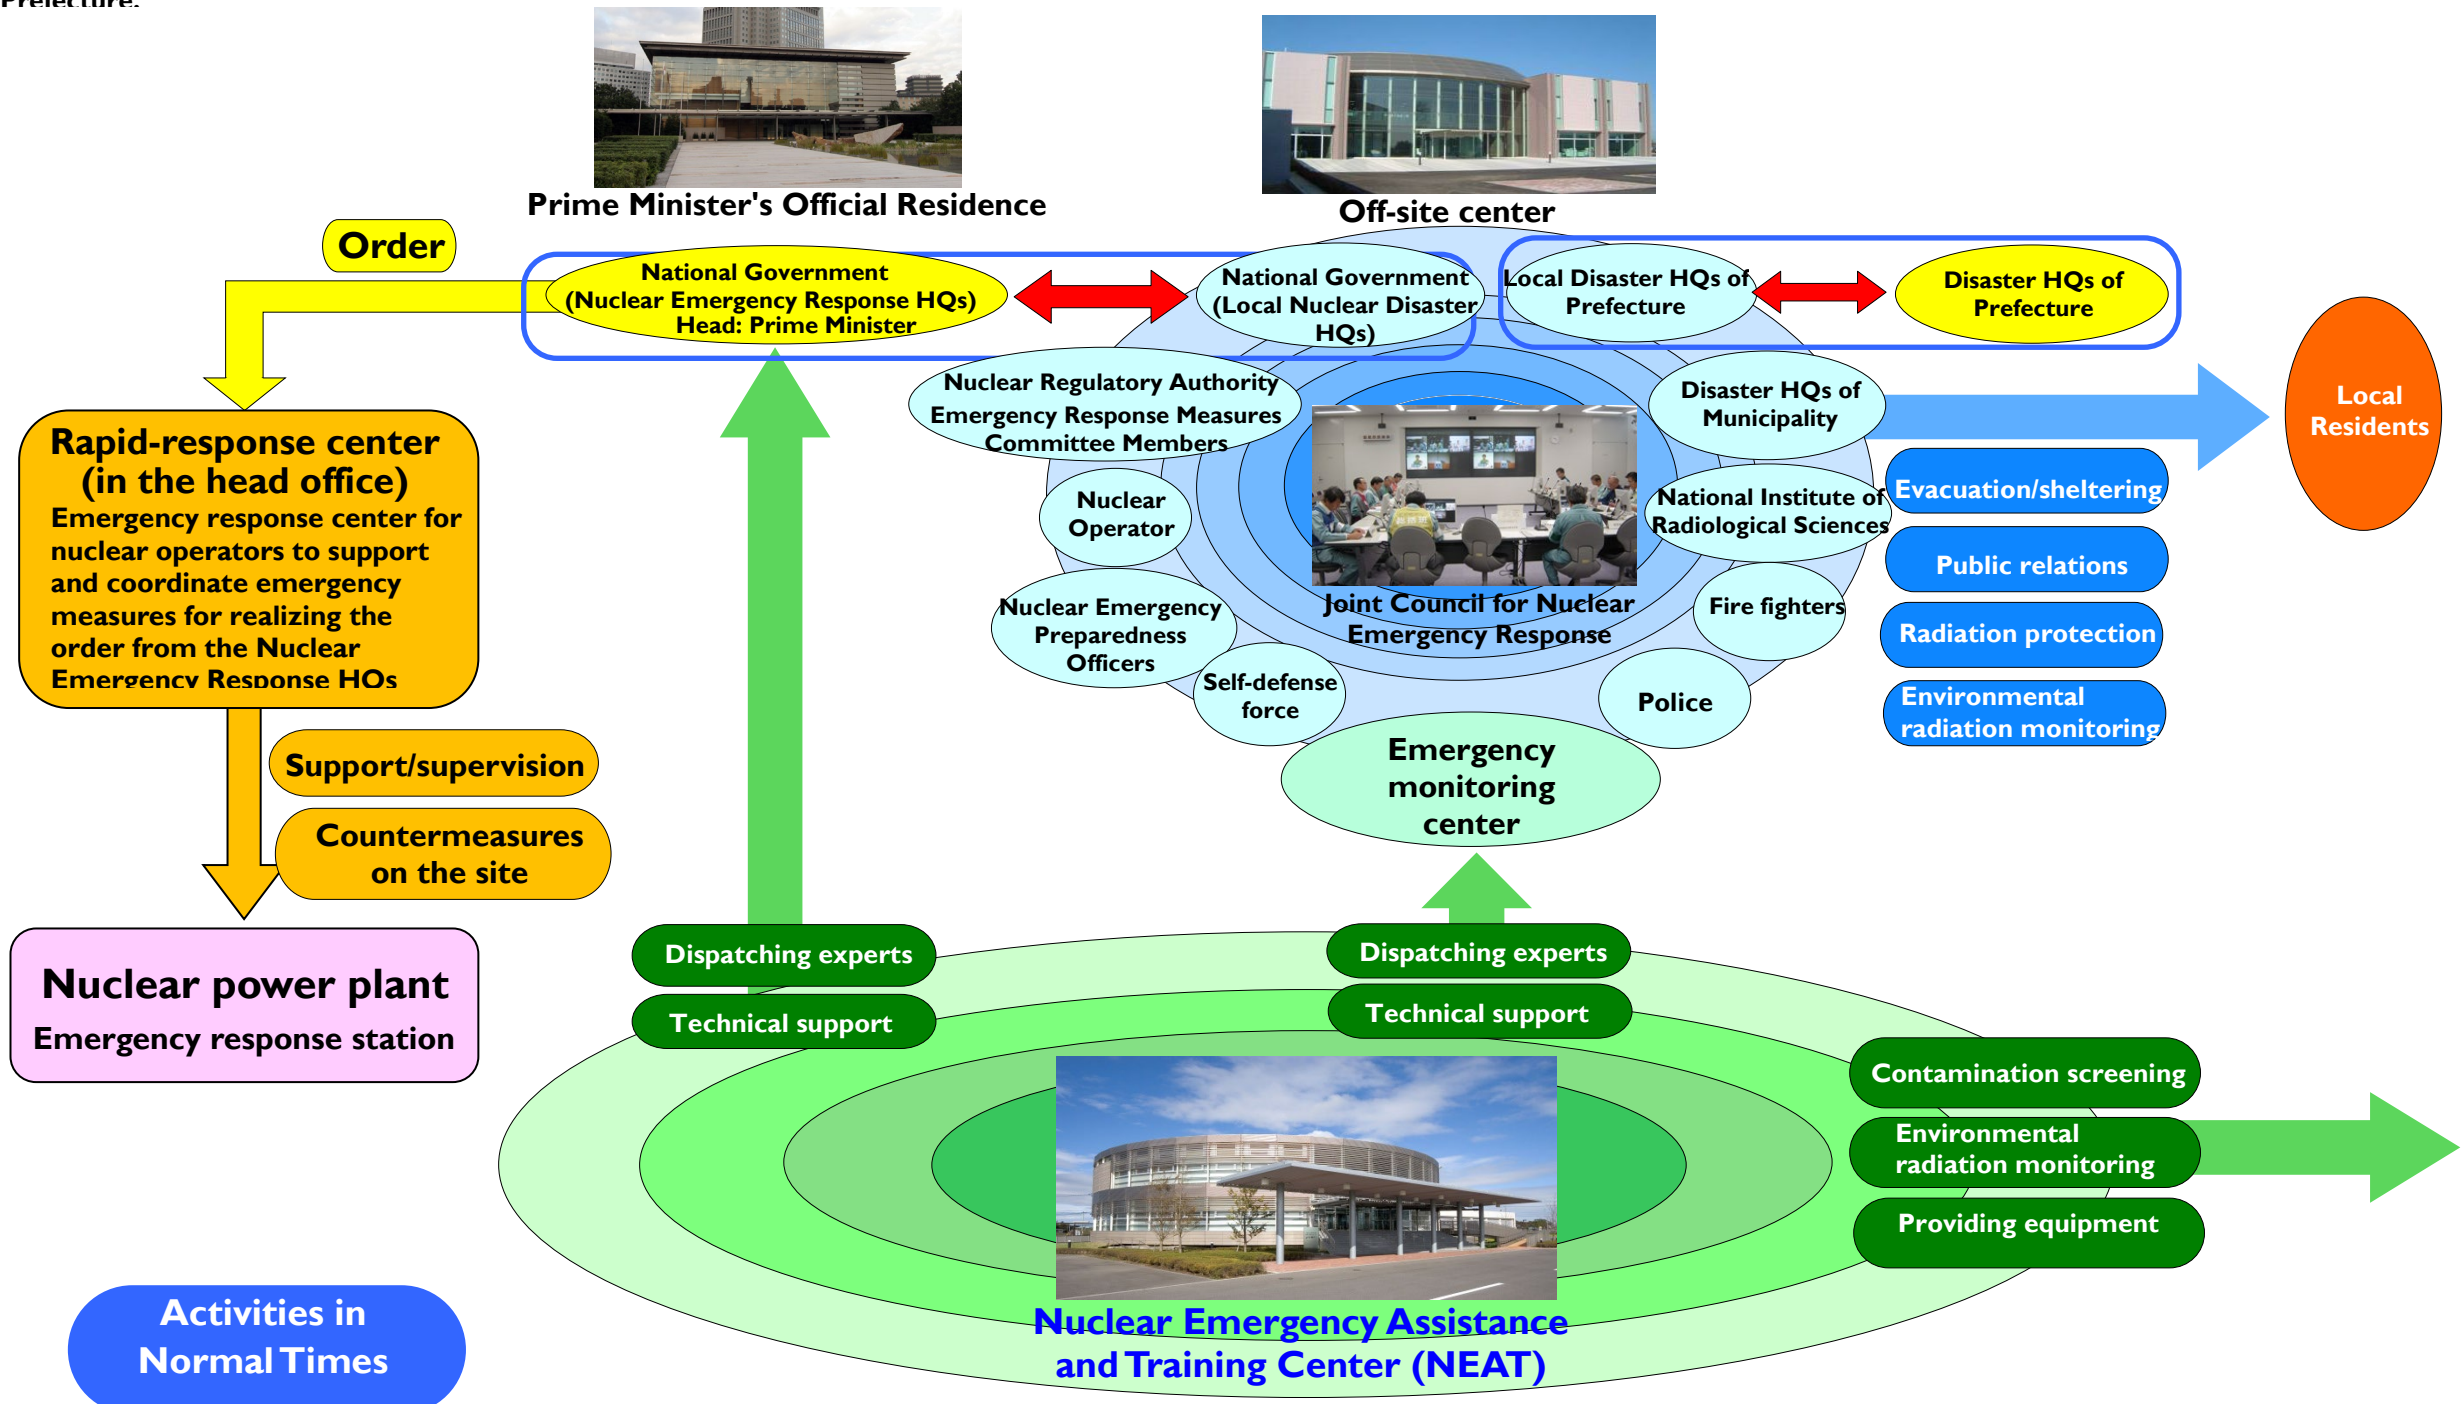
Prefecture.

Prime Minister's Official Residence

Off-site center

Order

National Government (Nuclear Emergency Response HQs) Head: Prime Minister

National Government (Local Nuclear Disaster HQs)

Local Disaster HQs of Prefecture

Disaster HQs of Prefecture

Local Residents

Rapid-response center (in the head office)
Emergency response center for nuclear operators to support and coordinate emergency measures for realizing the order from the Nuclear Emergency Response HQs

Nuclear Regulatory Authority Emergency Response Measures Committee Members

Disaster HQs of Municipality

Nuclear Operator

National Institute of Radiological Sciences

Evacuation/sheltering

Public relations

Radiation protection

Environmental radiation monitoring

Joint Council for Nuclear Emergency Response

Nuclear Emergency Preparedness Officers

Fire fighters

Self-defense force

Police

Support/supervision

Countermeasures on the site

Emergency monitoring center

Nuclear power plant
Emergency response station

Dispatching experts

Technical support

Dispatching experts

Technical support

Contamination screening

Environmental radiation monitoring

Providing equipment

Nuclear Emergency Assistance and Training Center (NEAT)

Activities in Normal Times